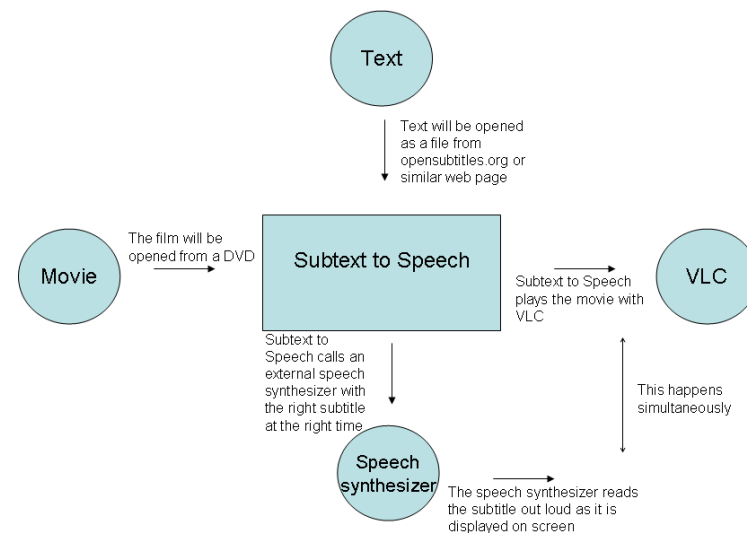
Text

Text will be opened as a file from opensubtitles.org or similar web page

Movie

The film will be opened from a DVD

Subtext to Speech

Subtext to Speech plays the movie with VLC

VLC

Subtext to Speech calls an external speech synthesizer with the right subtitle at the right time

This happens simultaneously

Speech synthesizer

The speech synthesizer reads the subtitle out loud as it is displayed on screen